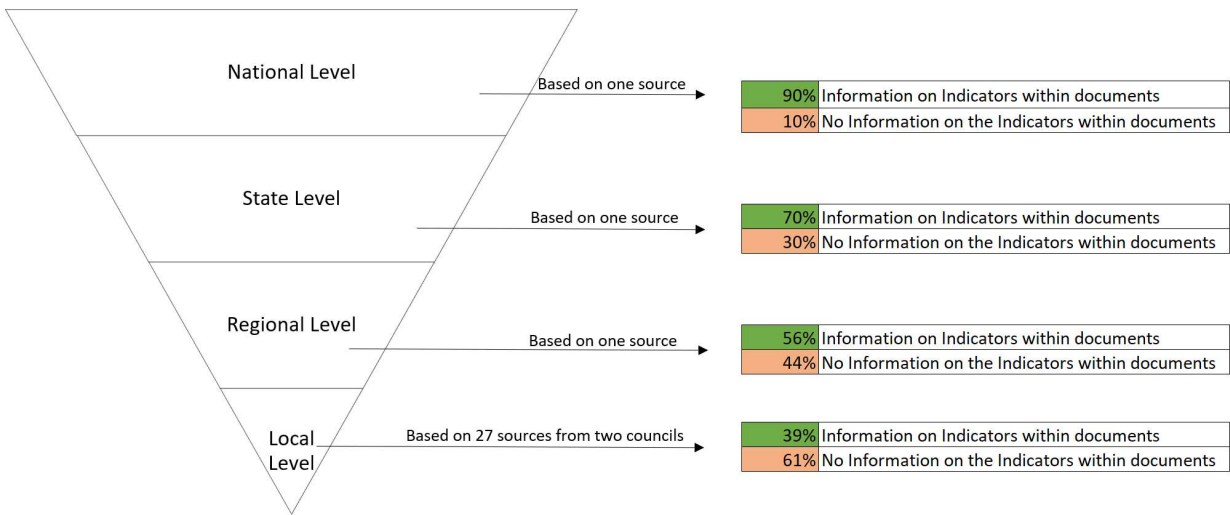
National Level

Based on one source

| 90% | Information on Indicators within documents |
|---|---|
| 10% | No Information on the Indicators within documents |

State Level

Based on one source

| 70% | Information on Indicators within documents |
|---|---|
| 30% | No Information on the Indicators within documents |

Regional Level

Based on one source

| 56% | Information on Indicators within documents |
|---|---|
| 44% | No Information on the Indicators within documents |

Local Level

Based on 27 sources from two councils

| 39% | Information on Indicators within documents |
|---|---|
| 61% | No Information on the Indicators within documents |